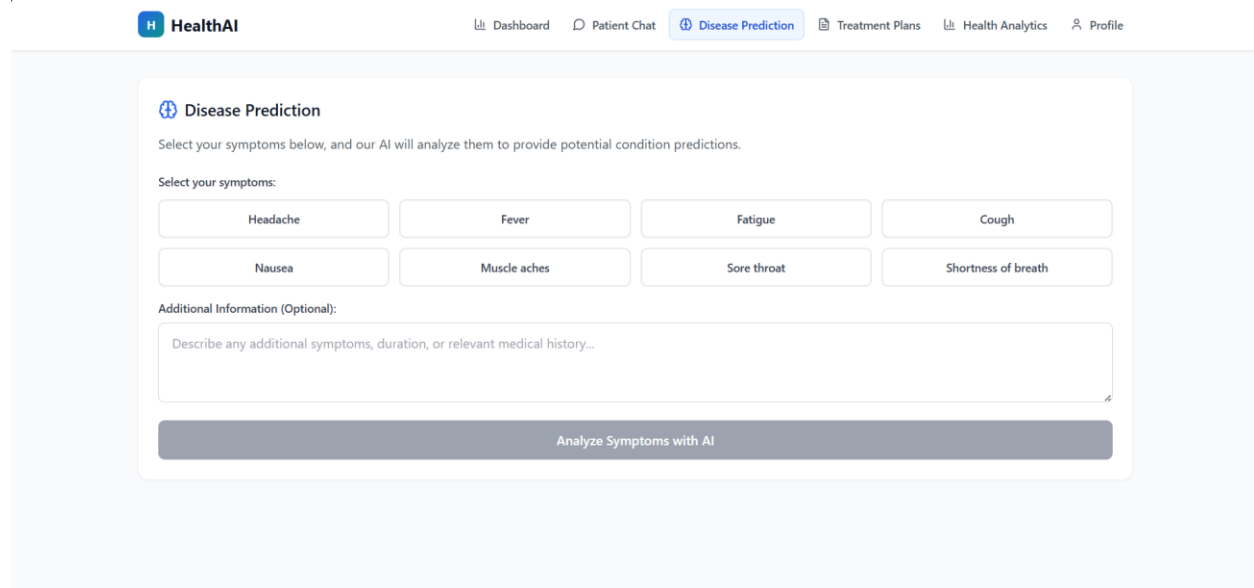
H HealthAI

Dashboard Patient Chat Disease Prediction Treatment Plans Health Analytics Profile

Disease Prediction

Select your symptoms below, and our AI will analyze them to provide potential condition predictions.

Select your symptoms:

Headache
Fever
Fatigue
Cough
Nausea
Muscle aches
Sore throat
Shortness of breath

Additional Information (Optional):

Describe any additional symptoms, duration, or relevant medical history...

Analyze Symptoms with AI